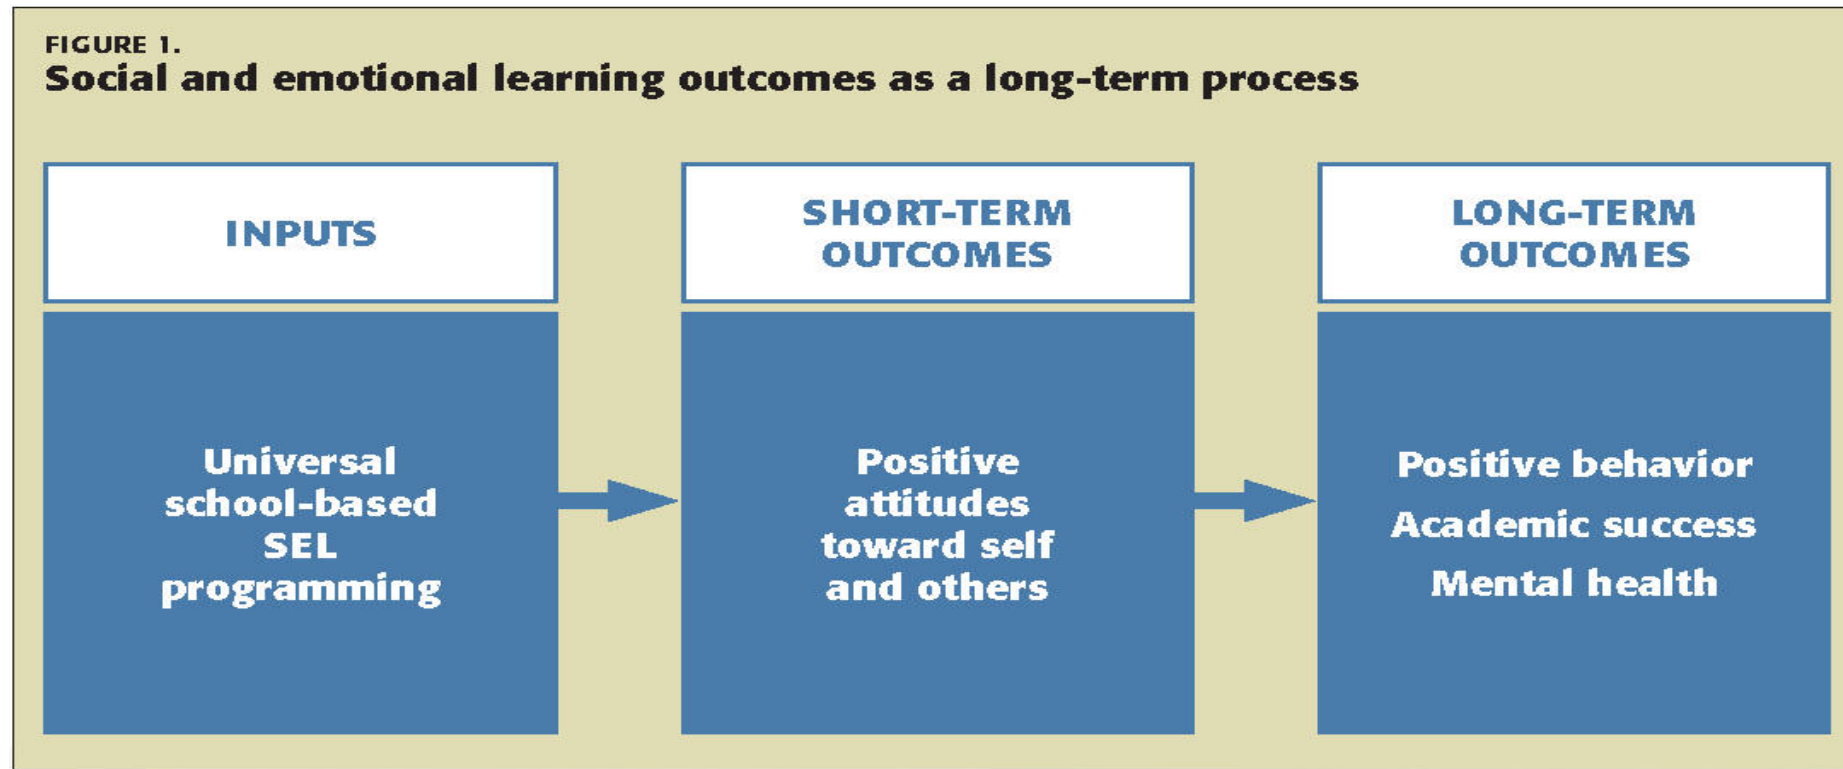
FIGURE 1.
Social and emotional learning outcomes as a long-term process

INPUTS

Universal school-based SEL programming

SHORT-TERM OUTCOMES

Positive attitudes toward self and others

LONG-TERM OUTCOMES

Positive behavior

Academic success

Mental health